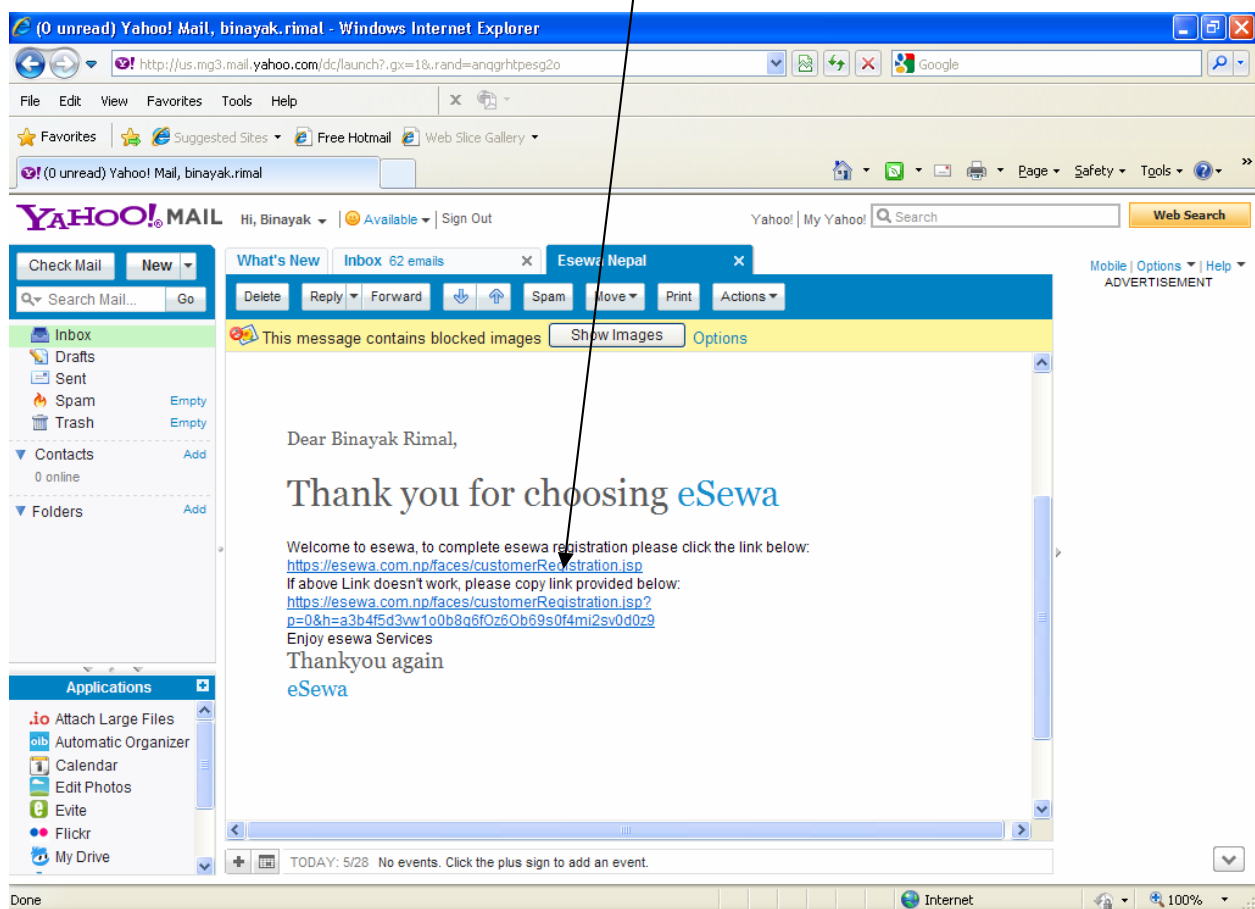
(0 unread) Yahoo! Mail, binayak.rimal - Windows Internet Explorer

http://us.mg3.mail.yahoo.com/dc/launch?.gx=1&.rand=anqgrhtpesg2o

Google

File Edit View Favorites Tools Help

Favorites Suggested Sites Free Hotmail Web Slice Gallery

(0 unread) Yahoo! Mail, binayak.rimal

Page Safety Tools

YAHOO! MAIL Hi, Binayak | Available | Sign Out

Yahoo! | My Yahoo! Search Web Search

Check Mail New

Search Mail... Go

Inbox
Drafts
Sent
Spam Empty
Trash Empty

Contacts Add
0 online

Folders Add

What's New Inbox 62 emails Esewa Nepal

Delete Reply Forward Spam Move Print Actions

This message contains blocked images Show Images Options

Mobile | Options | Help
ADVERTISEMENT

Dear Binayak Rimal,

Thank you for choosing eSewa

Welcome to esewa, to complete esewa registration please click the link below:
https://esewa.com.np/faces/customerRegistration.jsp
If above Link doesn't work, please copy link provided below:
https://esewa.com.np/faces/customerRegistration.jsp?p=0&h=a3b4f5d3vw1o0b8g6fOz6Ob69s0f4mi2sv0d0z9
Enjoy esewa Services
Thankyou again
eSewa

Applications

Attach Large Files
Automatic Organizer
Calendar
Edit Photos
Evite
Flickr
My Drive

TODAY: 5/28 No events. Click the plus sign to add an event.

Done Internet 100%